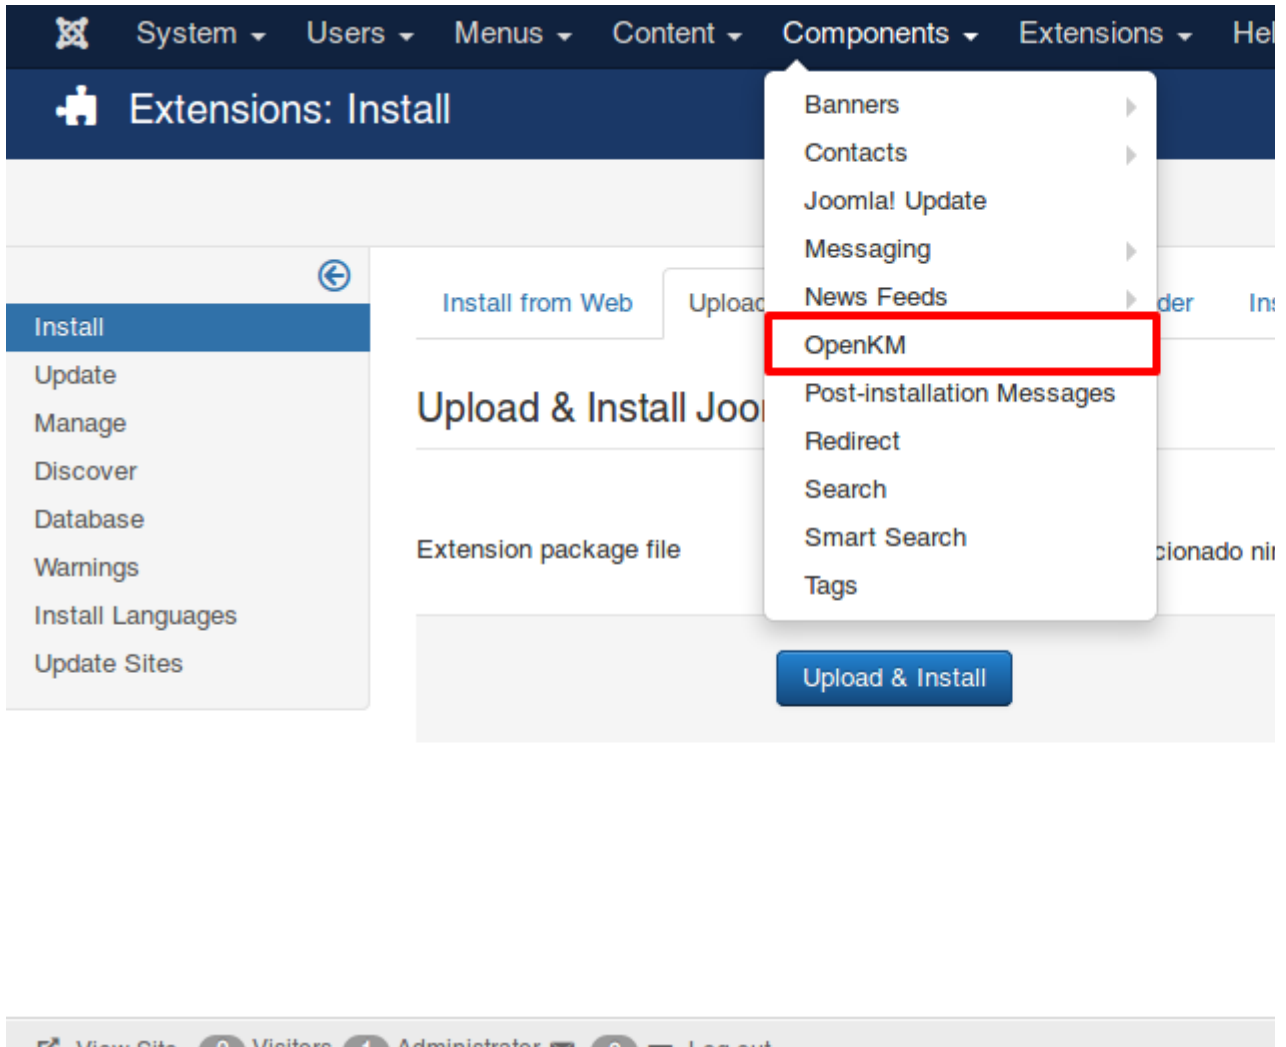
System Users Menus Content Components Extensions Hel

Extensions: Install

Banners
Contacts
Joomla! Update
Messaging
News Feeds
OpenKM
Post-installation Messages
Redirect
Search
Smart Search
Tags

Install
Update
Manage
Discover
Database
Warnings
Install Languages
Update Sites

Install from Web
Upload
der
Ins

Upload & Install Joo

Extension package file
cionado ni

Upload & Install

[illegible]